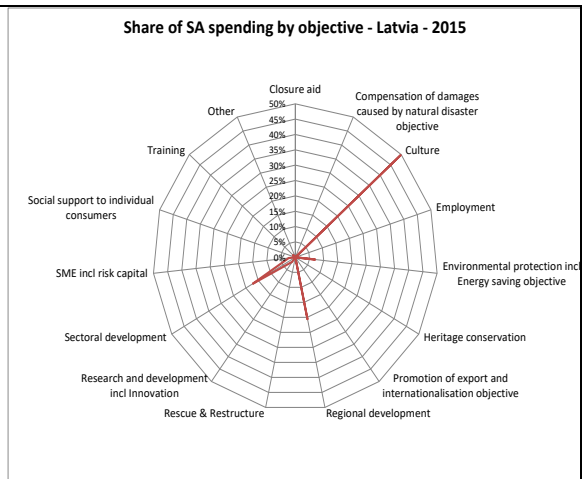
Share of SA spending by objective - Latvia - 2015

Closure aid
50%
45%
40%
35%
30%
25%
20%
15%
10%
5%
0%

Compensation of damages caused by natural disaster objective

Culture

Employment

Environmental protection incl Energy saving objective

Heritage conservation

Promotion of export and internationalisation objective

Regional development

Rescue & Restructure

Research and development incl Innovation

Sectoral development

SME incl risk capital

Social support to individual consumers

Training

Other